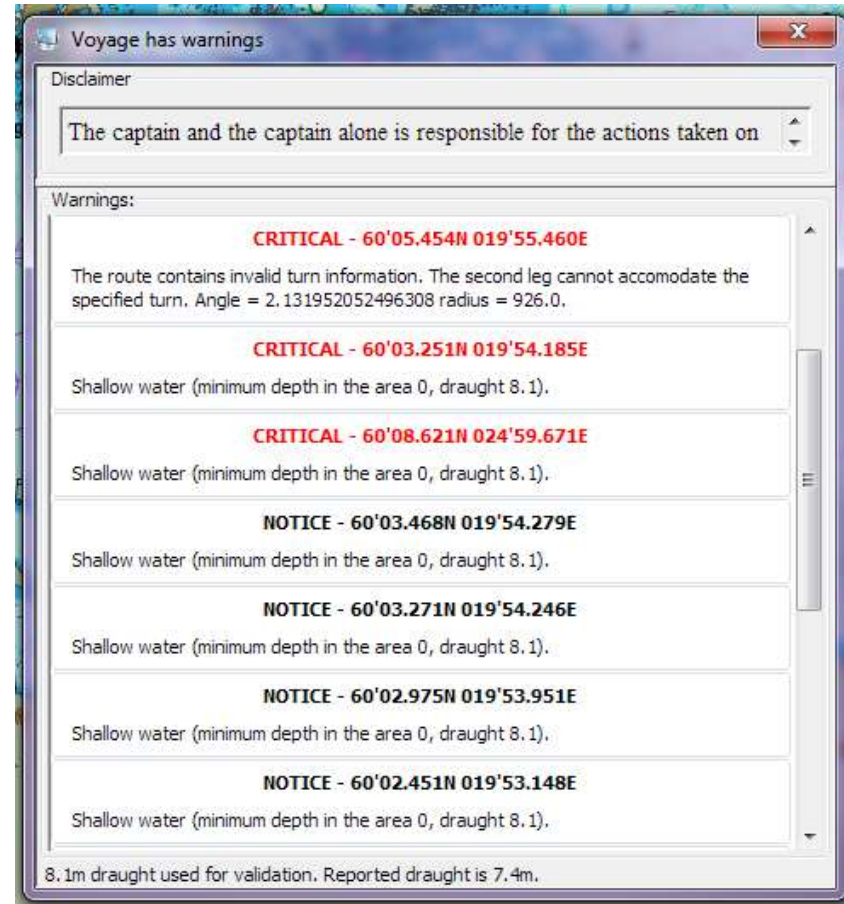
Voyage has warnings

Disclaimer

The captain and the captain alone is responsible for the actions taken on

Warnings:

CRITICAL - 60'05.454N 019'55.460E

The route contains invalid turn information. The second leg cannot accomodate the specified turn. Angle = 2.131952052496308 radius = 926.0.

CRITICAL - 60'03.251N 019'54.185E

Shallow water (minimum depth in the area 0, draught 8.1).

CRITICAL - 60'08.621N 024'59.671E

Shallow water (minimum depth in the area 0, draught 8.1).

NOTICE - 60'03.468N 019'54.279E

Shallow water (minimum depth in the area 0, draught 8.1).

NOTICE - 60'03.271N 019'54.246E

Shallow water (minimum depth in the area 0, draught 8.1).

NOTICE - 60'02.975N 019'53.951E

Shallow water (minimum depth in the area 0, draught 8.1).

NOTICE - 60'02.451N 019'53.148E

Shallow water (minimum depth in the area 0, draught 8.1).

8.1m draught used for validation. Reported draught is 7.4m.